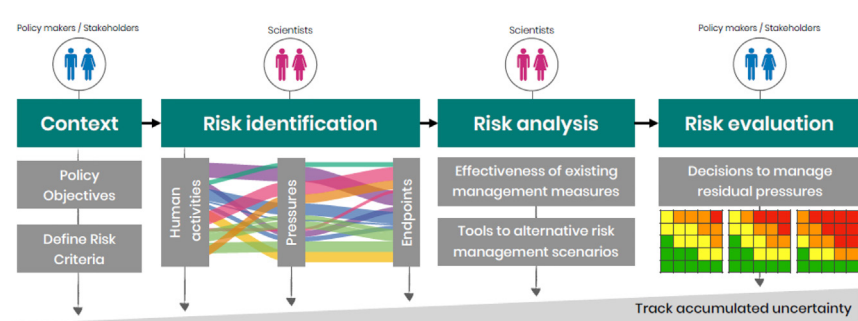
Policy makers / Stakeholders

Scientists

Scientists

Policy makers / Stakeholders

Context

Risk identification

Risk analysis

Risk evaluation

Policy Objectives

Define Risk Criteria

Human activities

Pressures

Endpoints

Effectiveness of existing management measures

Tools to alternative risk management scenarios

Decisions to manage residual pressures

Track accumulated uncertainty